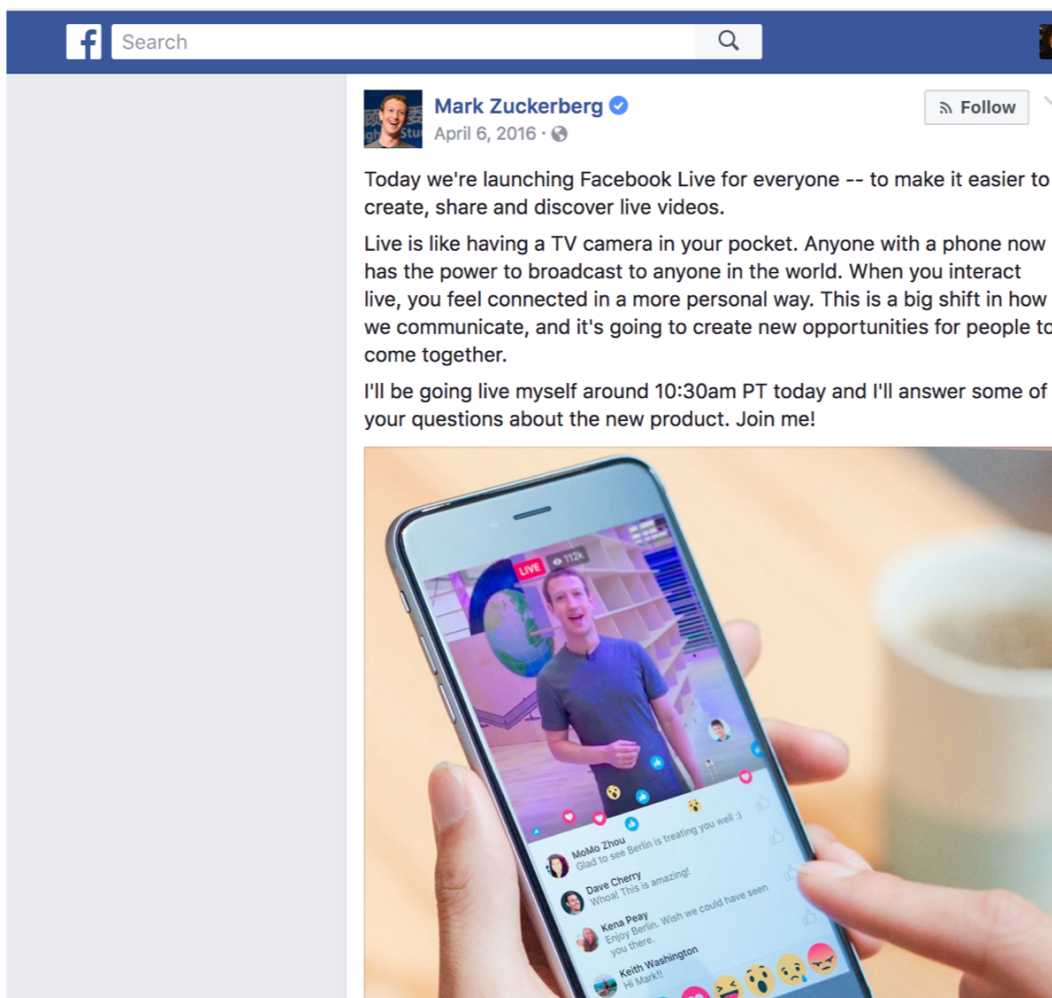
Search

Mark Zuckerberg
April 6, 2016 ·

Follow

Today we're launching Facebook Live for everyone -- to make it easier to create, share and discover live videos.

Live is like having a TV camera in your pocket. Anyone with a phone now has the power to broadcast to anyone in the world. When you interact live, you feel connected in a more personal way. This is a big shift in how we communicate, and it's going to create new opportunities for people to come together.

I'll be going live myself around 10:30am PT today and I'll answer some of your questions about the new product. Join me!

LIVE 112k

MoMo Zhou
Glad to see Berlin is treating you well :)

Dave Cherry
Whoa! This is amazing!

Kena Peay
Enjoy Berlin. Wish we could have seen you there.

Keith Washington
Hi Mark!!